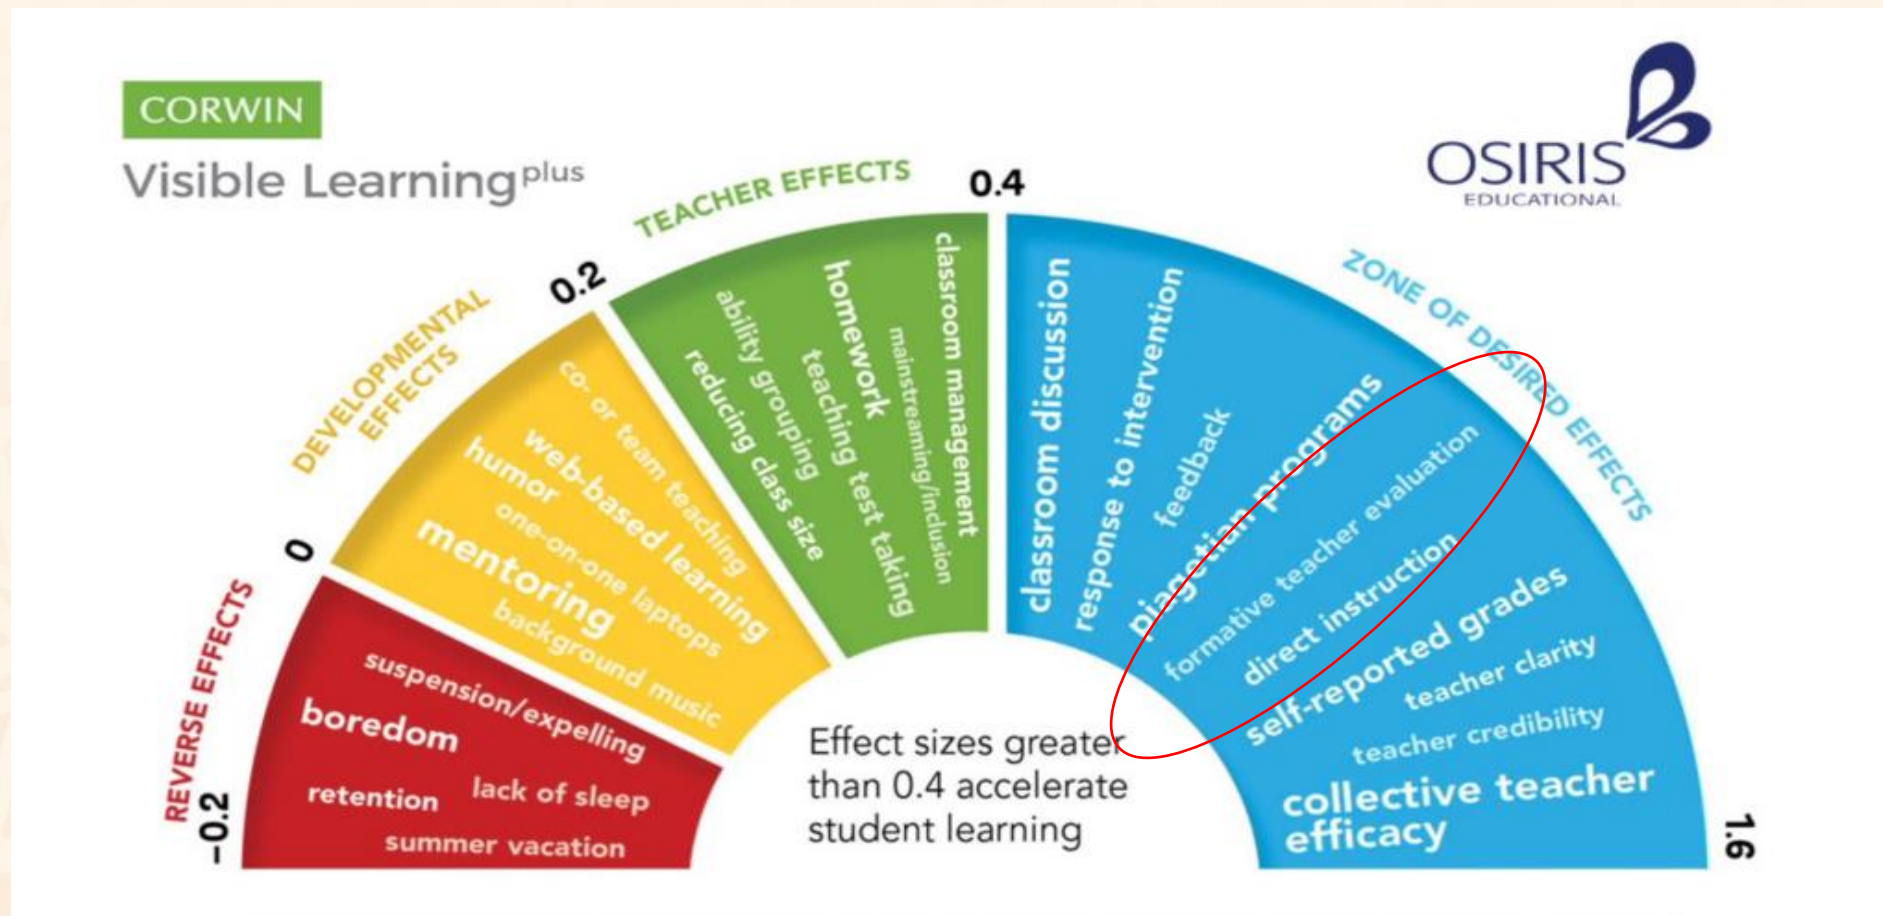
CORWIN
Visible Learning$^{plus}$

OSIRIS
EDUCATIONAL

REVERSE EFFECTS
−0.2
boredom
suspension/expelling
retention
lack of sleep
summer vacation

0
DEVELOPMENTAL EFFECTS
co- or team teaching
web-based learning
humor
one-on-one laptops
mentoring
background music

0.2
TEACHER EFFECTS
ability grouping
reducing class size
homework
teaching test taking
mainstreaming/inclusion
classroom management

0.4
ZONE OF DESIRED EFFECTS
classroom discussion
response to intervention
feedback
piagetian programs
formative teacher evaluation
direct instruction
self-reported grades
teacher clarity
teacher credibility
collective teacher efficacy
1.6

Effect sizes greater than 0.4 accelerate student learning